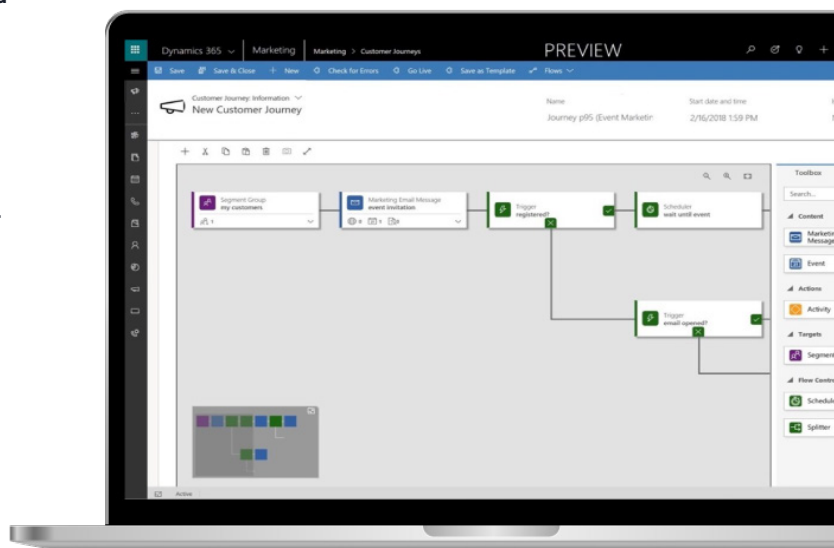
Dynamics 365 | Marketing | Marketing > Customer Journeys

PREVIEW

Save | Save & Close | + New | Check for Errors | Go Live | Save as Template | Flows

Customer Journey: Information
New Customer Journey

Name
Journey p95 (Event Marketin

Start date and time
2/16/2018 1:59 PM

Segment Group
my customers

Marketing Email Message
event invitation

Trigger
registered?

Scheduler
wait until event

Trigger
email opened?

Toolbox

Search...

Content

Marketi Message

Event

Actions

Activity

Targets

Segmen

Flow Contr

Schedul

Splitter

Active